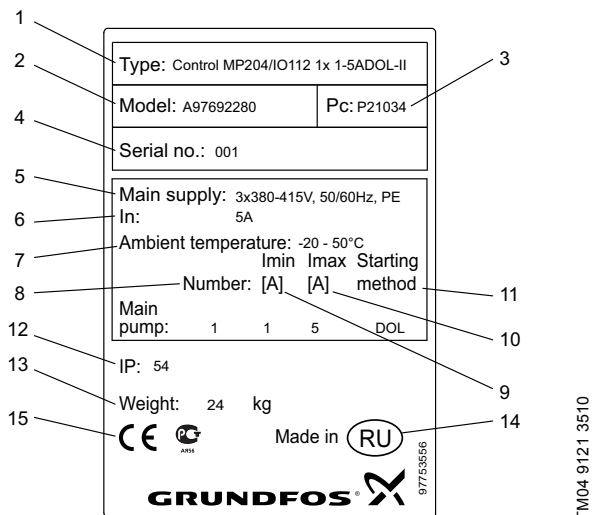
1

Type: Control MP204/IO112 1x 1-5ADOL-II

2

Model: A97692280

Pc: P21034

3

4

Serial no.: 001

5

Main supply: 3x380-415V, 50/60Hz, PE

6

In: 5A

7

Ambient temperature: -20 - 50°C

| | Number: | Imin [A] | Imax [A] | Starting method |
|---|---|---|---|---|
| Main pump: | 1 | 1 | 5 | DOL |

8

11

10

12

IP: 54

9

13

Weight: 24 kg

15

CE

AR56

Made in RU

14

97753556

GRUNDFOS

TM04 9121 3510